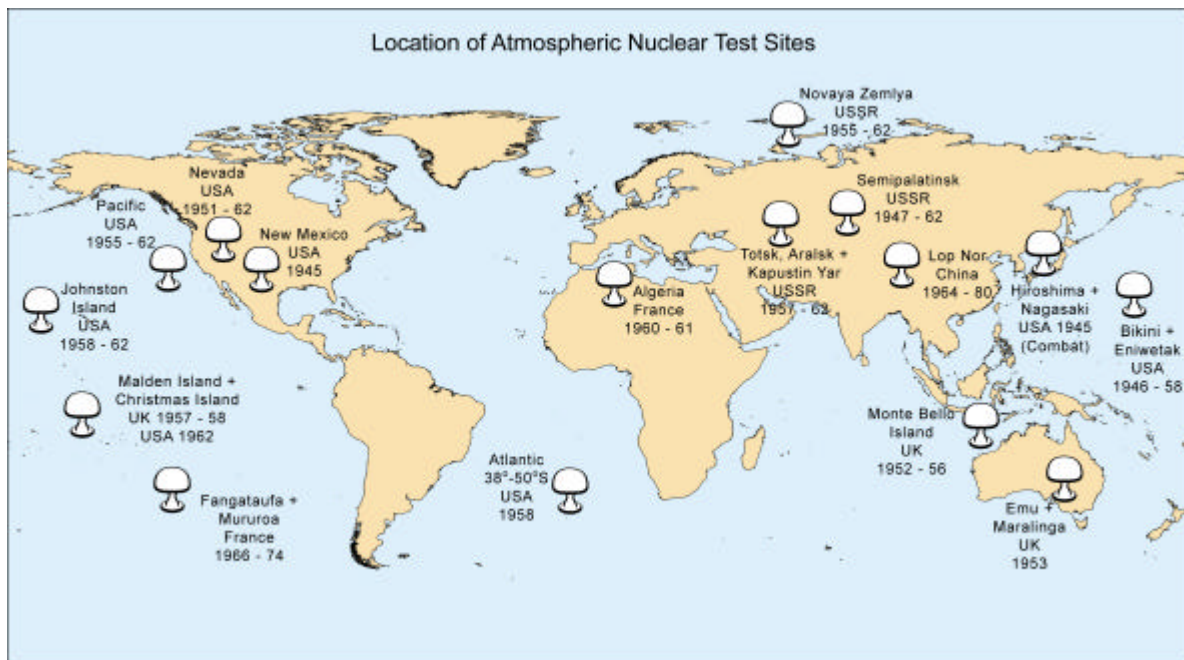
Location of Atmospheric Nuclear Test Sites

Novaya Zemlya
USSR
1955 - 62

Nevada
USA
1951 - 62

Pacific
USA
1955 - 62

New Mexico
USA
1945

Semipalatinsk
USSR
1947 - 62

Totsk, Aralsk +
Kapustin Yar
USSR
1957 - 62

Lop Nor
China
1964 - 80

Johnston
Island
USA
1958 - 62

Algeria
France
1960 - 61

Hiroshima +
Nagasaki
USA 1945
(Combat)

Bikini +
Eniwetak
USA
1946 - 58

Malden Island +
Christmas Island
UK 1957 - 58
USA 1962

Monte Bello
Island
UK
1952 - 56

Atlantic
38°-50°S
USA
1958

Fangataufa +
Mururoa
France
1966 - 74

Emu +
Maralinga
UK
1953